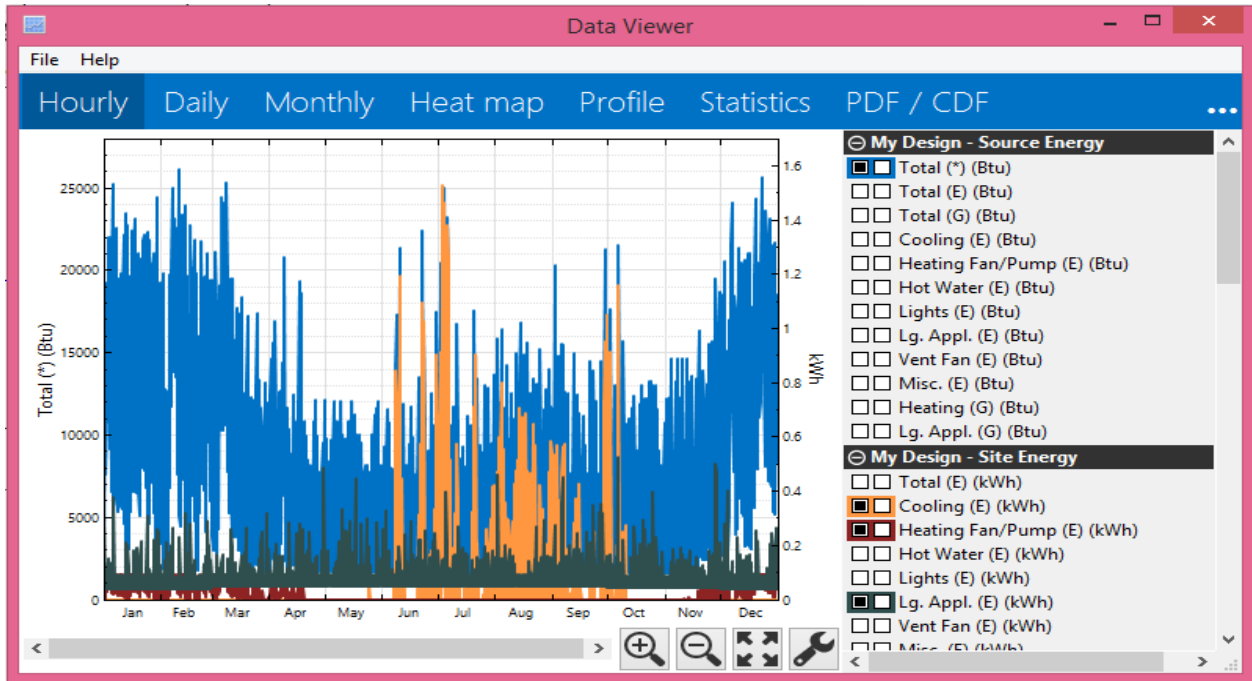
Data Viewer

File Help

Hourly Daily Monthly Heat map Profile Statistics PDF / CDF ...

Total (*) (Btu)

25000
20000
15000
10000
5000
0

kWh

1.6
1.4
1.2
1
0.8
0.6
0.4
0.2
0

Jan Feb Mar Apr May Jun Jul Aug Sep Oct Nov Dec

⊖ My Design - Source Energy
Total (*) (Btu)
Total (E) (Btu)
Total (G) (Btu)
Cooling (E) (Btu)
Heating Fan/Pump (E) (Btu)
Hot Water (E) (Btu)
Lights (E) (Btu)
Lg. Appl. (E) (Btu)
Vent Fan (E) (Btu)
Misc. (E) (Btu)
Heating (G) (Btu)
Lg. Appl. (G) (Btu)
⊖ My Design - Site Energy
Total (E) (kWh)
Cooling (E) (kWh)
Heating Fan/Pump (E) (kWh)
Hot Water (E) (kWh)
Lights (E) (kWh)
Lg. Appl. (E) (kWh)
Vent Fan (E) (kWh)
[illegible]